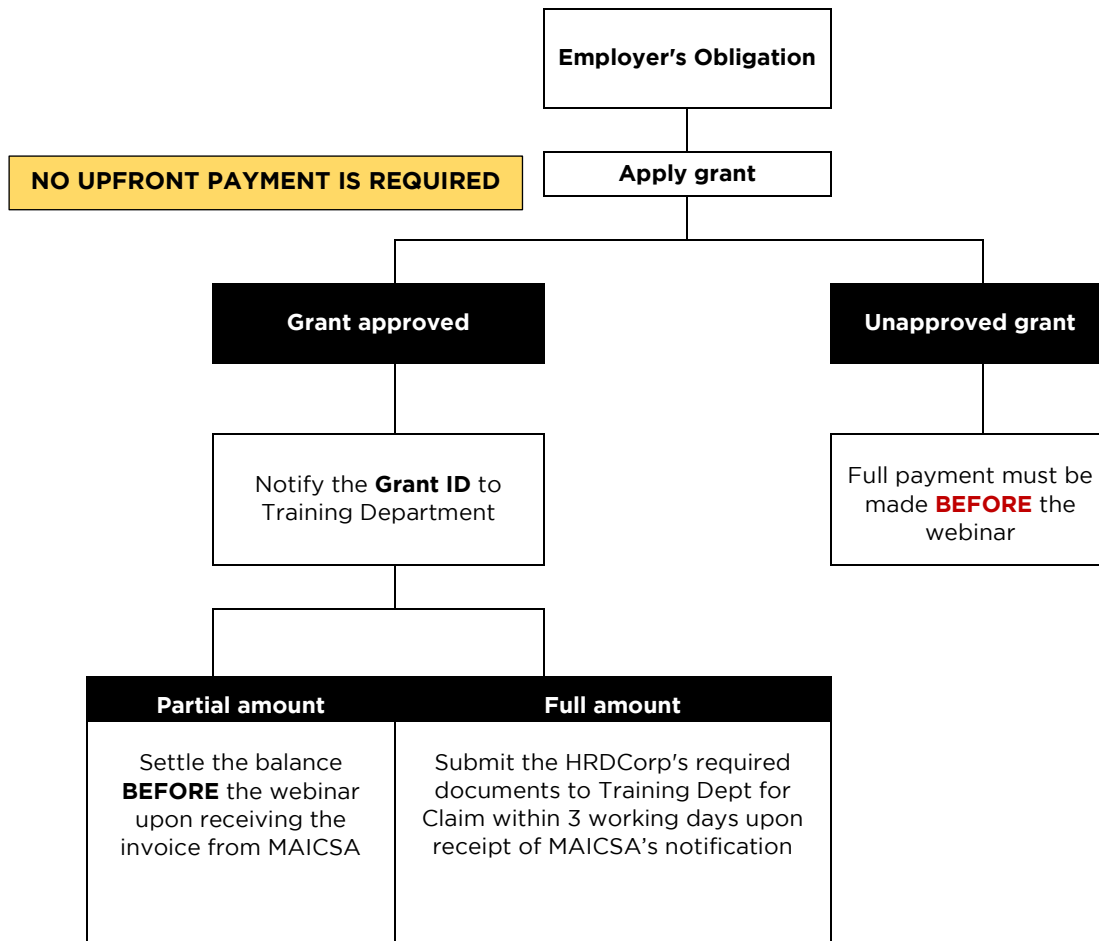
Employer's Obligation

NO UPFRONT PAYMENT IS REQUIRED

Apply grant

Grant approved

Unapproved grant

Notify the **Grant ID** to Training Department

Full payment must be made **BEFORE** the webinar

Partial amount

Full amount

Settle the balance **BEFORE** the webinar upon receiving the invoice from MAICSA

Submit the HRDCorp's required documents to Training Dept for Claim within 3 working days upon receipt of MAICSA's notification